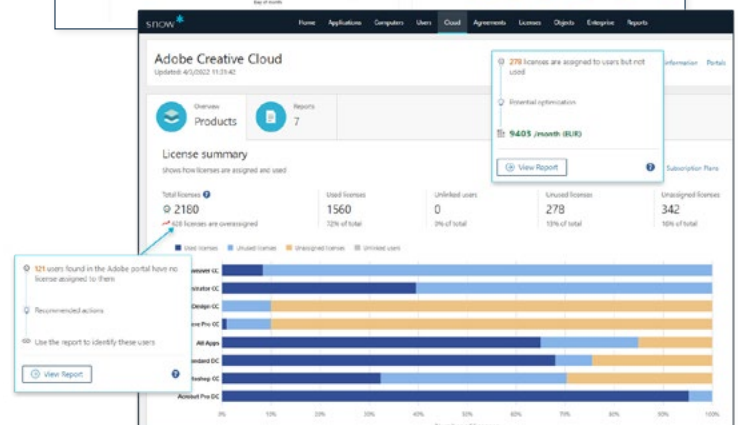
Day of month

snow

Home Applications Computers Users Cloud Agreements Licenses Objects Enterprise Reports

Adobe Creative Cloud
Updated: 4/1/2022 11:31:42

278 licenses are assigned to users but not used

Potential optimization

9405 /month (EUR)

View Report

Information Portals

Subscription Plans

Overview
Products

Reports
7

License summary
Shows how licenses are assigned and used

Total licenses
2180
428 licenses are overassigned

Used licenses
1560
72% of total

Unlinked users
0
0% of total

Unused licenses
278
13% of total

Unassigned licenses
342
16% of total

Used licenses Unused licenses Unassigned licenses Unlinked users

121 users found in the Adobe portal have no license assigned to them

Recommended actions

Use the report to identify these users

View Report

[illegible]mweaver CC
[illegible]strator CC
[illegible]Design CC
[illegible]ere Pro CC
All Apps
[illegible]tandard DC
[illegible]toshop CC
Acrobat Pro DC

0% 10% 20% 30% 40% 50% 60% 70% 80% 90% 100%